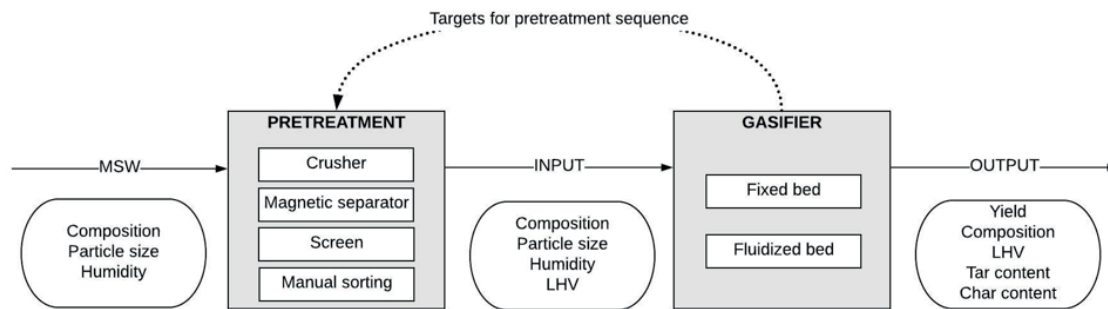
Targets for pretreatment sequence

MSW

Composition
Particle size
Humidity

PRETREATMENT

Crusher

Magnetic separator

Screen

Manual sorting

INPUT

Composition
Particle size
Humidity
LHV

GASIFIER

Fixed bed

Fluidized bed

OUTPUT

Yield
Composition
LHV
Tar content
Char content